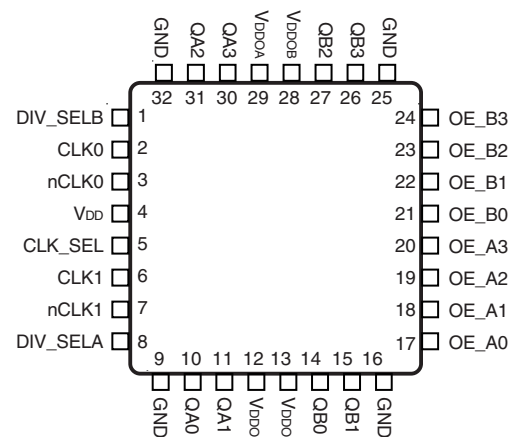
GND QA2 QA3 VDDOA VDDOB QB2 QB3 GND

32 31 30 29 28 27 26 25

DIV_SELB 1
CLK0 2
nCLK0 3
VDD 4
CLK_SEL 5
CLK1 6
nCLK1 7
DIV_SELA 8

24 OE_B3
23 OE_B2
22 OE_B1
21 OE_B0
20 OE_A3
19 OE_A2
18 OE_A1
17 OE_A0

9 10 11 12 13 14 15 16

GND QA0 QA1 VDDO VDDO QB0 QB1 GND